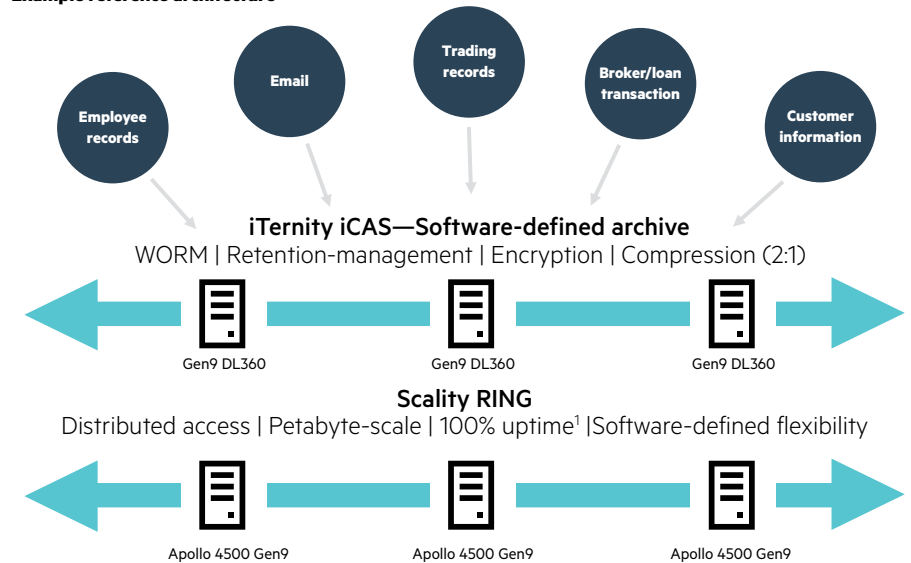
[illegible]

Employee records

Email

Trading records

Broker/loan transaction

Customer information

iTernity iCAS—Software-defined archive

WORM | Retention-management | Encryption | Compression (2:1)

Gen9 DL360

Gen9 DL360

Gen9 DL360

Scality RING

Distributed access | Petabyte-scale | 100% uptime$^1$ |Software-defined flexibility

Apollo 4500 Gen9

Apollo 4500 Gen9

Apollo 4500 Gen9